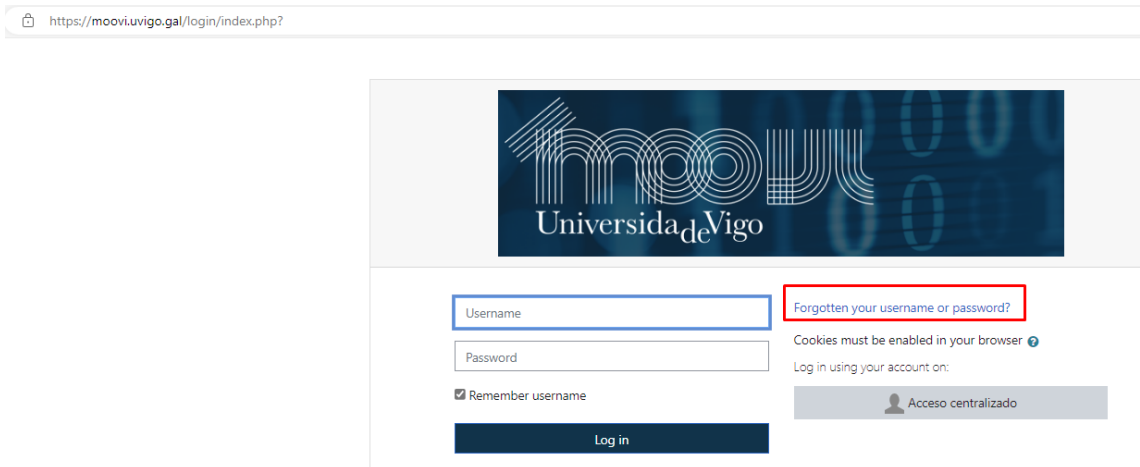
https://moovi.uvigo.gal/login/index.php?

moovi
UniversidadeVigo

Username

Password

Remember username

Log in

Forgotten your username or password?

Cookies must be enabled in your browser

Log in using your account on:

Acceso centralizado